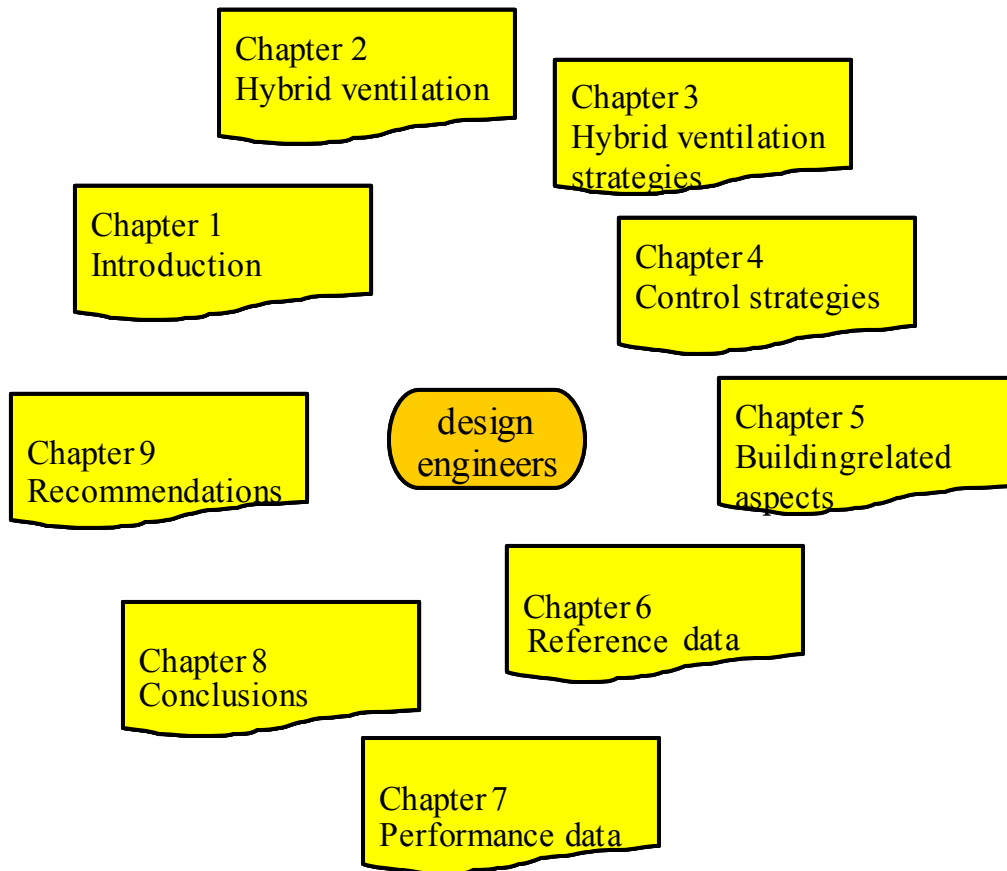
Chapter 2
Hybrid ventilation

Chapter 3
Hybrid ventilation strategies

Chapter 1
Introduction

Chapter 4
Control strategies

Chapter 9
Recommendations

design engineers

Chapter 5
Buildingrelated aspects

Chapter 6
Reference data

Chapter 8
Conclusions

Chapter 7
Performance data